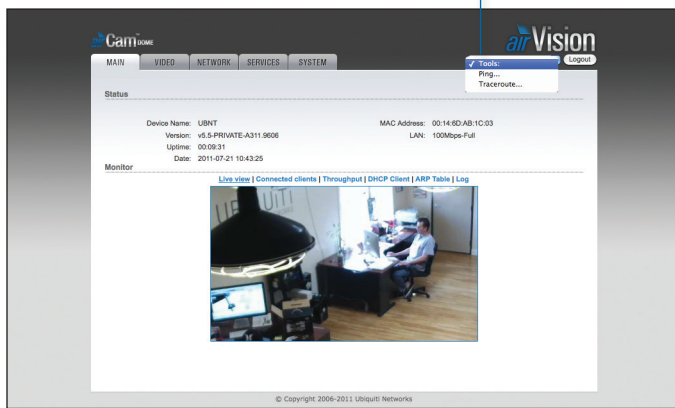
airCam DOME

MAIN VIDEO NETWORK SERVICES SYSTEM

airVision

✓ Tools:
Ping...
Traceroute...

Logout

Status

Device Name: UBNT
Version: v5.5-PRIVATE-A311.9606
Uptime: 00:09:31
Date: 2011-07-21 10:43:25

MAC Address: 00:14:6D:AB:1C:03
LAN: 100Mbps-Full

Monitor

Live view | Connected clients | Throughput | DHCP Client | ARP Table | Log

© Copyright 2006-2011 Ubiquiti Networks